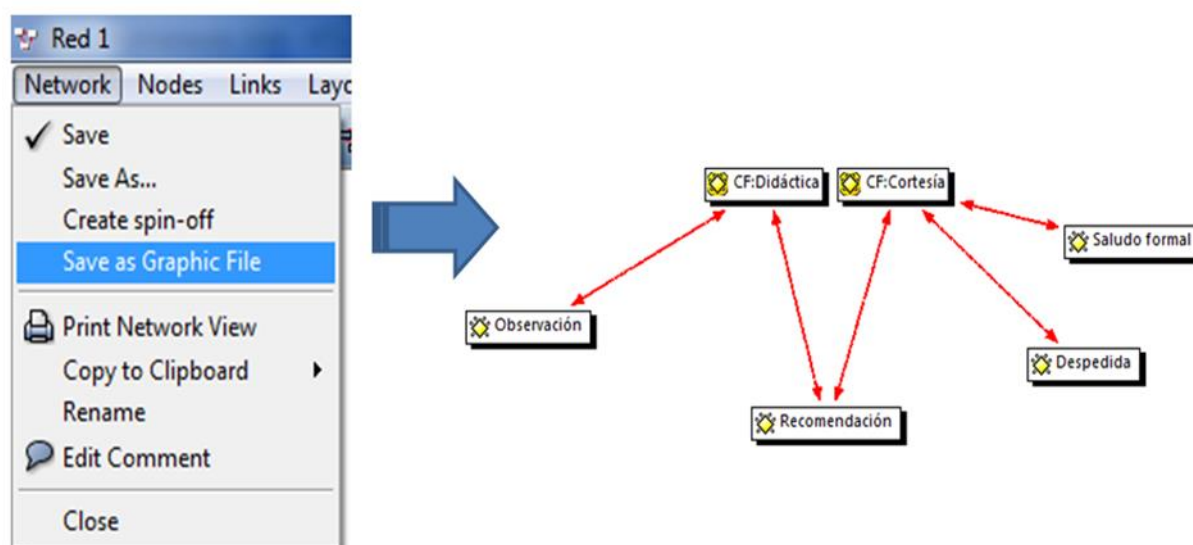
Red 1

Network Nodes Links Layo

Save
Save As...
Create spin-off
Save as Graphic File

Print Network View
Copy to Clipboard
Rename
Edit Comment

Close

CF:Didáctica
CF:Cortesía
Saludo formal
Observación
Despedida
Recomendación